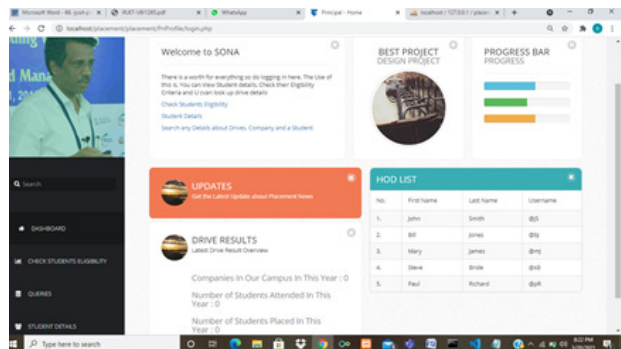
Microsoft Word - 98. (cust-y... × | PUET-V81385.pdf × | WhatsApp × | Principal - Home × | localhost / 127.0.0.1 / placem × | +

localhost/placement/placement/PriProfile/login.php

d Mana

Search

DASHBOARD

CHECK STUDENTS ELIGIBILITY

QUERIES

STUDENT DETAILS

Welcome to SONA

There is a worth for everything so do logging in here. The Use of this is, You can View Student details, Check their Eligibility Criteria and U can look up drive details

Check Students Eligibility

Student Details

Search any Details about Drives, Company and a Student

BEST PROJECT
DESIGN PROJECT

PROGRESS BAR
PROGRESS

UPDATES
Get the Latest Update about Placement News

DRIVE RESULTS
Latest Drive Result Overview

Companies In Our Campus In This Year : 0

Number of Students Attended In This Year : 0

Number of Students Placed In This Year : 0

HOD LIST

| No. | First Name | Last Name | Username |
|---|---|---|---|
| 1. | John | Smith | @jS |
| 2. | Bill | Jones | @bj |
| 3. | Mary | James | @mj |
| 4. | Steve | Bride | @sB |
| 5. | Paul | Richard | @pR |

Type here to search